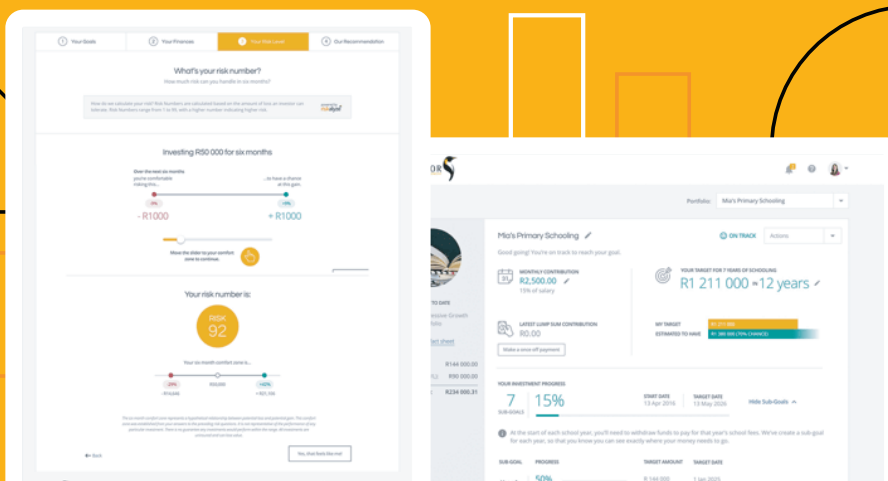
1 Your Goals
2 Your Finances
3 Your Risk Level
4 Our Recommendation

What's your risk number?

How much risk can you handle in six months?

How do we calculate your risk? Risk Numbers are calculated based on the amount of loss an investor can tolerate. Risk Numbers range from 1 to 99, with a higher number indicating higher risk.

Investing R50 000 for six months

Over the next six months you're comfortable risking this...

...to have a chance at this gain.

-2%

+2%

- R1000

+ R1000

Move the slider to your comfort zone to continue.

Your risk number is:

RISK
92

Your six month comfort zone is...

-24%

R50,000

+42%

Back

Yes, that feels like me!

Portfolio: Mia's Primary Schooling

Mia's Primary Schooling

ON TRACK

Actions

Good going! You're on track to reach your goal.

MONTHLY CONTRIBUTION
R2,500.00
15% of salary

YOUR TARGET FOR 7 YEARS OF SCHOOLING
R1 211 000 ≈ 12 years

LATEST LUMP SUM CONTRIBUTION
R0.00

Make a once off payment

MY TARGET

ESTIMATED TO HAVE

TO DATE

R144 000.00

R90 000.00

R234 000.31

YOUR INVESTMENT PROGRESS

7
SUB-GOALS

15%

START DATE
13 Apr 2016

TARGET DATE
13 May 2026

Hide Sub-Goals

At the start of each school year, you'll need to withdraw funds to pay for that year's school fees. We've create a sub-goal for each year, so that you know you can see exactly where your money needs to go.

SUB-GOAL

PROGRESS

TARGET AMOUNT

TARGET DATE

50%